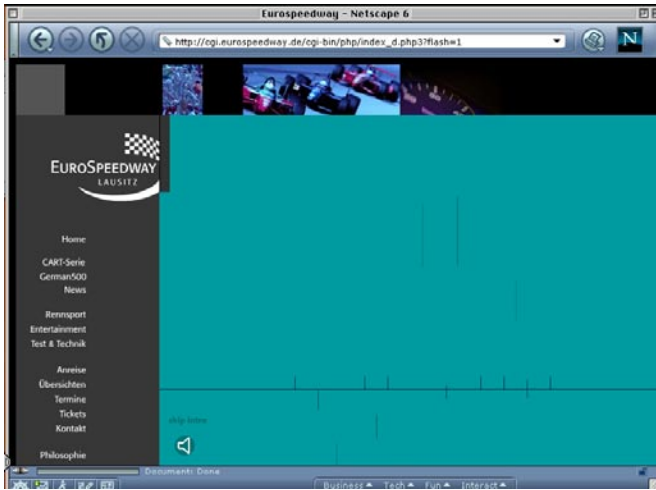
Eurospeedway - Netscape 6

http://cgi.eurospeedway.de/cgi-bin/php/index_d.php3?flash=1

N

EUROSPEEDWAY
LAUSITZ

Home

CART-Serie
German500
News

Rennsport
Entertainment
Test & Technik

Anreise
Übersichten
Termine
Tickets
Kontakt

Philosophie

skip intro

Document: Done

Business Tech Fun Interact